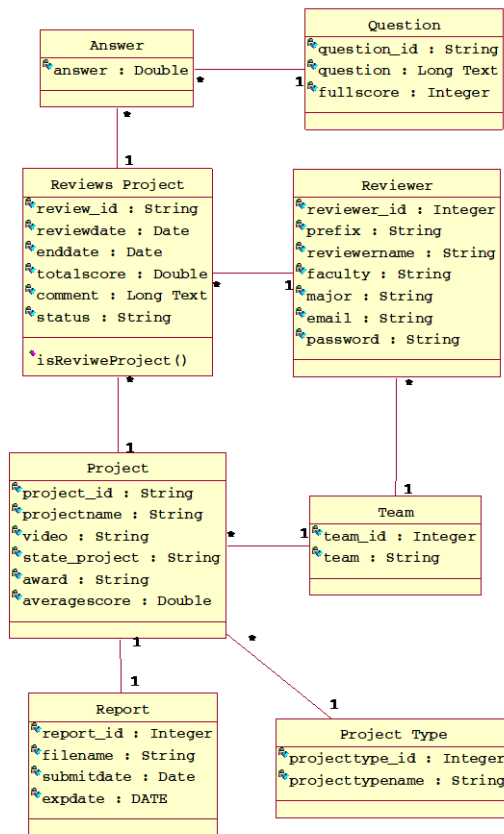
Answer
answer : Double

Question
question_id : String
question : Long Text
fullscore : Integer

Reviews Project
review_id : String
reviewdate : Date
enddate : Date
totalscore : Double
comment : Long Text
status : String
isReviweProject()

Reviewer
reviewer_id : Integer
prefix : String
reviewername : String
faculty : String
major : String
email : String
password : String

Project
project_id : String
projectname : String
video : String
state_project : String
award : String
averagescore : Double

Team
team_id : Integer
team : String

Report
report_id : Integer
filename : String
submitdate : Date
expdate : DATE

Project Type
projecttype_id : Integer
projecttypename : String

* 1 * 1 * 1 * 1 * 1 * 1 1 1 * 1